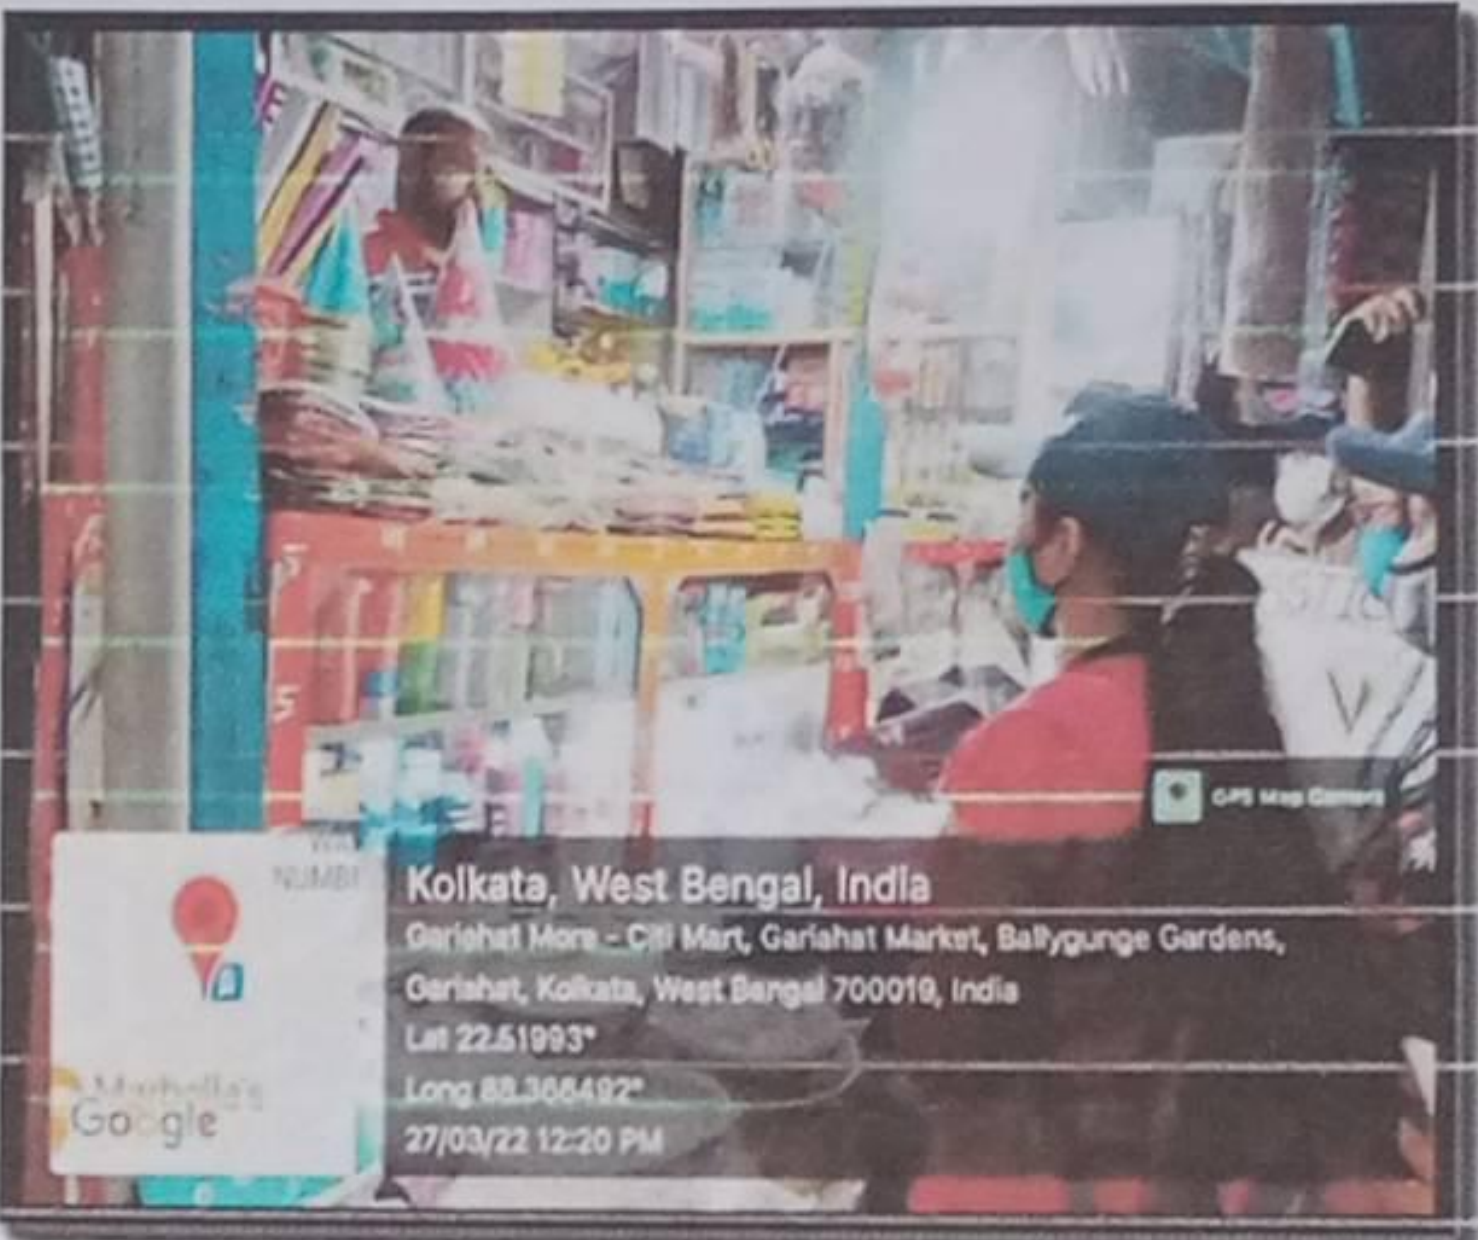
GPS Map Camera

Kolkata, West Bengal, India
Gariahat More - Citi Mart, Gariahat Market, Ballygunge Gardens, Gariahat, Kolkata, West Bengal 700019, India
Lat 22.51993°
Long 88.366492°
27/03/22 12:20 PM

Google